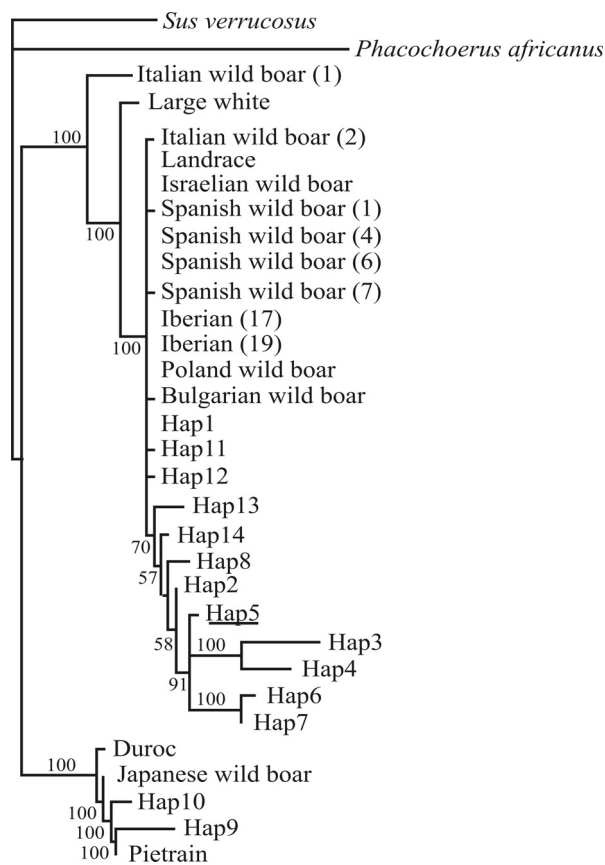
Sus verrucosus
Phacochoerus africanus
Italian wild boar (1)
Large white
100
Italian wild boar (2)
Landrace
Israelian wild boar
Spanish wild boar (1)
Spanish wild boar (4)
Spanish wild boar (6)
Spanish wild boar (7)
Iberian (17)
Iberian (19)
Poland wild boar
Bulgarian wild boar
100
100
Hap1
Hap11
Hap12
Hap13
Hap14
70
Hap8
57
Hap2
Hap5
58
100
Hap3
Hap4
91
100
Hap6
Hap7
Duroc
100
Japanese wild boar
Hap10
100
Hap9
100
100
Pietrain